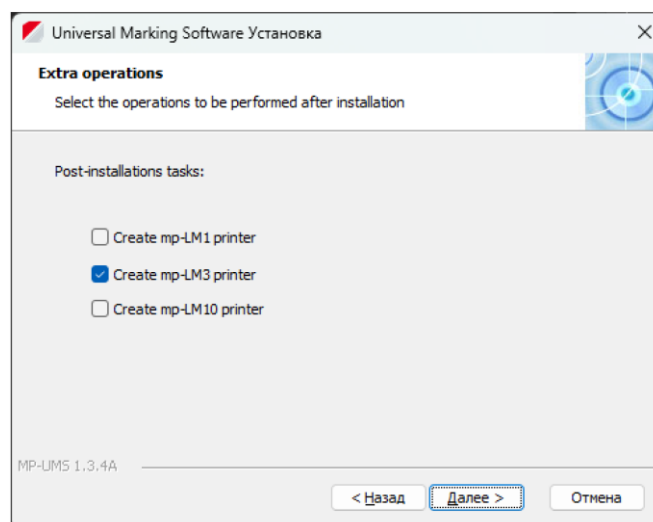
Universal Marking Software Установка

Extra operations

Select the operations to be performed after installation

Post-installations tasks:

Create mp-LM1 printer

Create mp-LM3 printer

Create mp-LM10 printer

MP-UMS 1.3.4A

< Назад

Далее >

Отмена